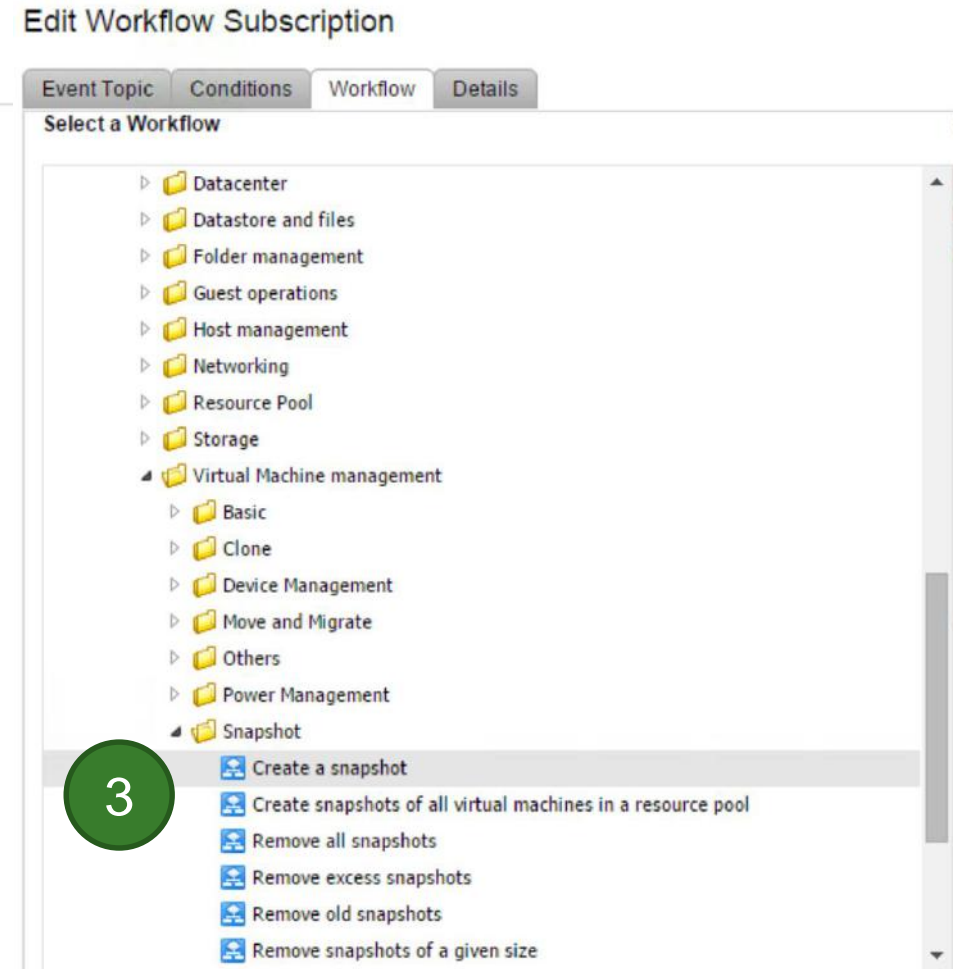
Edit Workflow Subscription

Event Topic
Conditions
Workflow
Details

Select a Workflow

Datacenter
Datastore and files
Folder management
Guest operations
Host management
Networking
Resource Pool
Storage
Virtual Machine management
Basic
Clone
Device Management
Move and Migrate
Others
Power Management
Snapshot
Create a snapshot
Create snapshots of all virtual machines in a resource pool
Remove all snapshots
Remove excess snapshots
Remove old snapshots
Remove snapshots of a given size

3